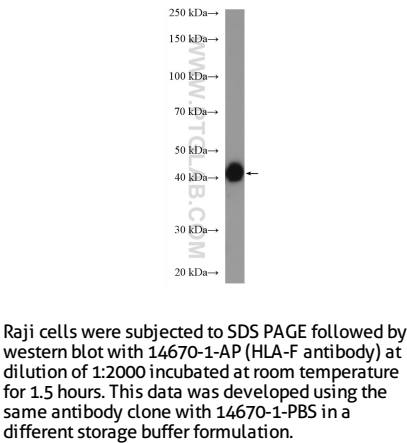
250 kDa→
150 kDa→
100 kDa→
70 kDa→
50 kDa→
40 kDa→
30 kDa→
20 kDa→

←

WWW.PTGLAB.COM

Raji cells were subjected to SDS PAGE followed by western blot with 14670-1-AP (HLA-F antibody) at dilution of 1:2000 incubated at room temperature for 1.5 hours. This data was developed using the same antibody clone with 14670-1-PBS in a different storage buffer formulation.